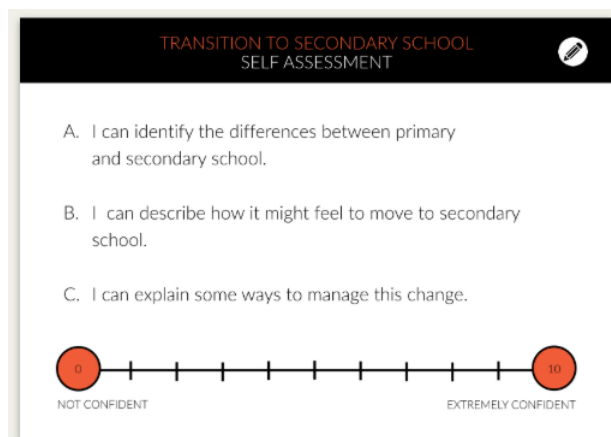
TRANSITION TO SECONDARY SCHOOL
SELF ASSESSMENT

A. I can identify the differences between primary and secondary school.

B. I can describe how it might feel to move to secondary school.

C. I can explain some ways to manage this change.

0

10

NOT CONFIDENT

EXTREMELY CONFIDENT